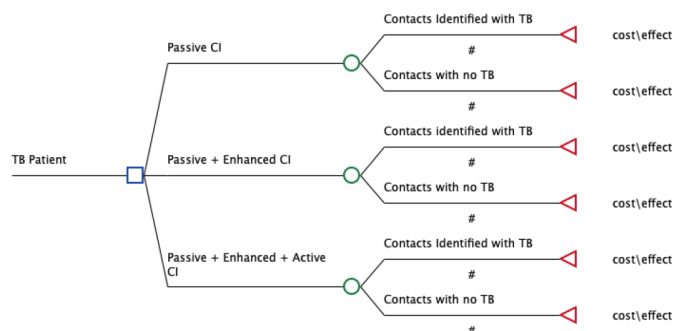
TB Patient

Passive CI

Contacts Identified with TB

#

cost\effect

Contacts with no TB

#

cost\effect

Passive + Enhanced CI

Contacts identified with TB

#

cost\effect

Contacts with no TB

#

cost\effect

Passive + Enhanced + Active CI

Contacts Identified with TB

#

cost\effect

Contacts with no TB

#

cost\effect